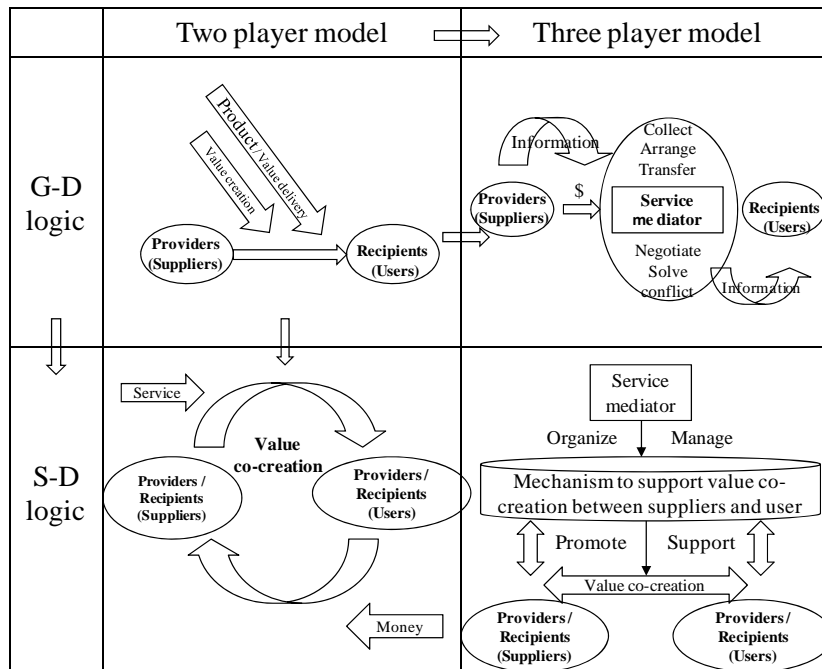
Two player model

Three player model

G-D logic

Product / Value delivery

Value creation

Providers (Suppliers)

Recipients (Users)

Information

Collect Arrange Transfer

$

Providers (Suppliers)

Service me diator

Recipients (Users)

Negotiate Solve conflict

Information

S-D logic

Service

Value co-creation

Providers / Recipients (Suppliers)

Providers/ Recipients (Users)

Money

Service mediator

Organize

Manage

Mechanism to support value co-creation between suppliers and user

Promote

Support

Value co-creation

Providers/ Recipients (Suppliers)

Providers/ Recipients (Users)